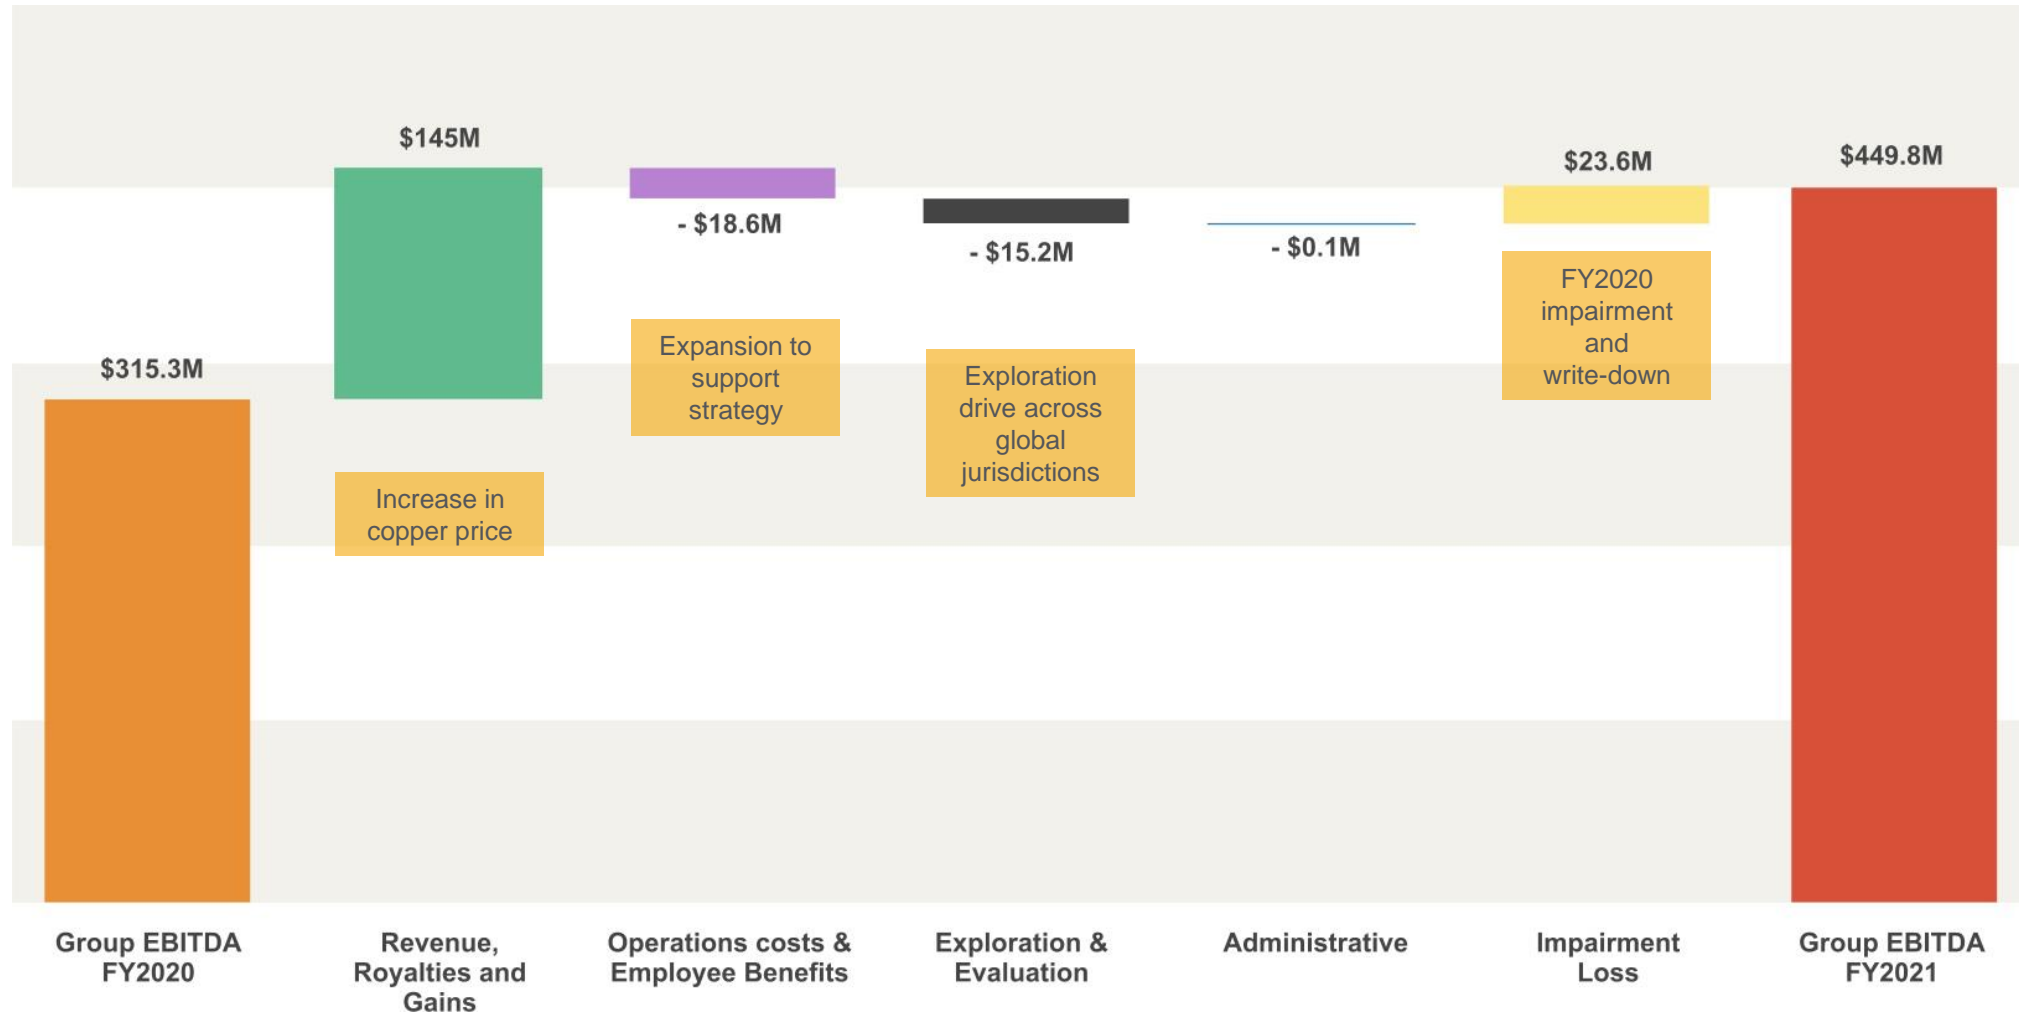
$145M

- $18.6M

- $15.2M

- $0.1M

$23.6M

$449.8M

$315.3M

Expansion to support strategy

Exploration drive across global jurisdictions

FY2020 impairment and write-down

Increase in copper price

Group EBITDA FY2020

Revenue, Royalties and Gains

Operations costs & Employee Benefits

Exploration & Evaluation

Administrative

Impairment Loss

Group EBITDA FY2021